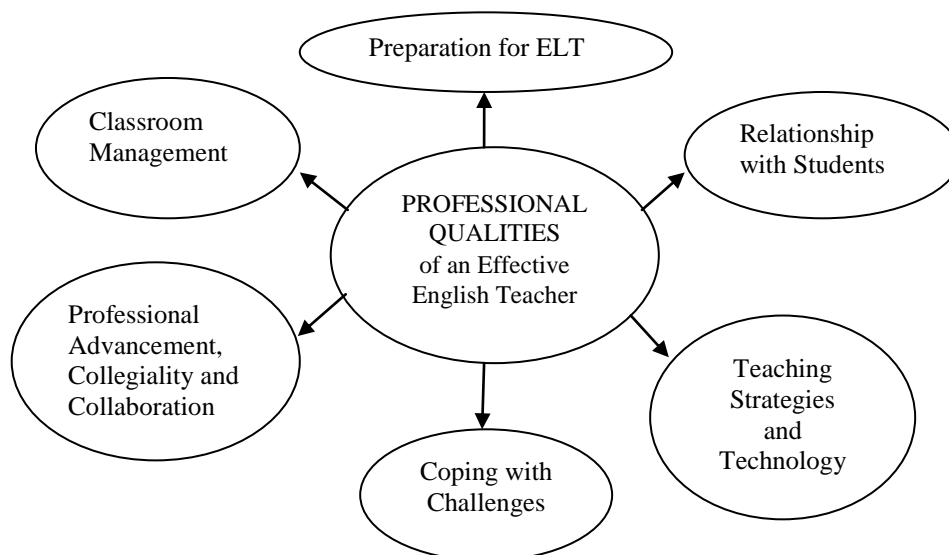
Preparation for ELT

Classroom Management

Relationship with Students

PROFESSIONAL QUALITIES of an Effective English Teacher

Professional Advancement, Collegiality and Collaboration

Teaching Strategies and Technology

Coping with Challenges